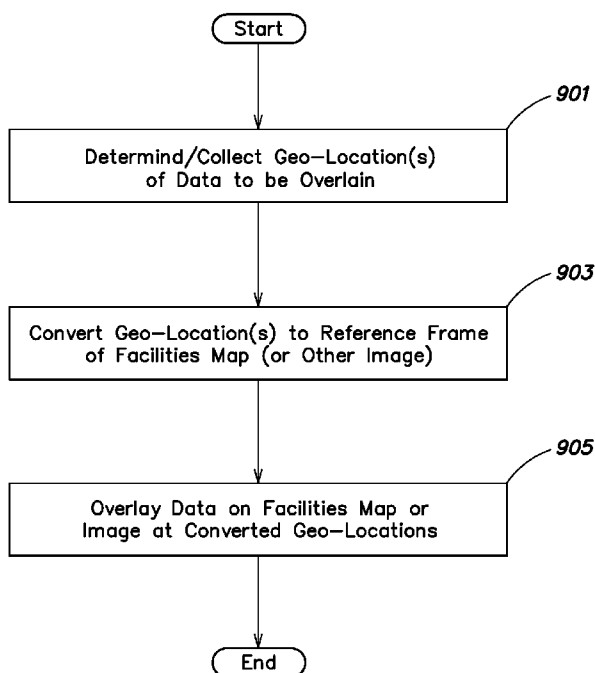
Start

901

Determind/Collect Geo-Location(s) of Data to be Overlain

903

Convert Geo-Location(s) to Reference Frame of Facilities Map (or Other Image)

905

Overlay Data on Facilities Map or Image at Converted Geo-Locations

End